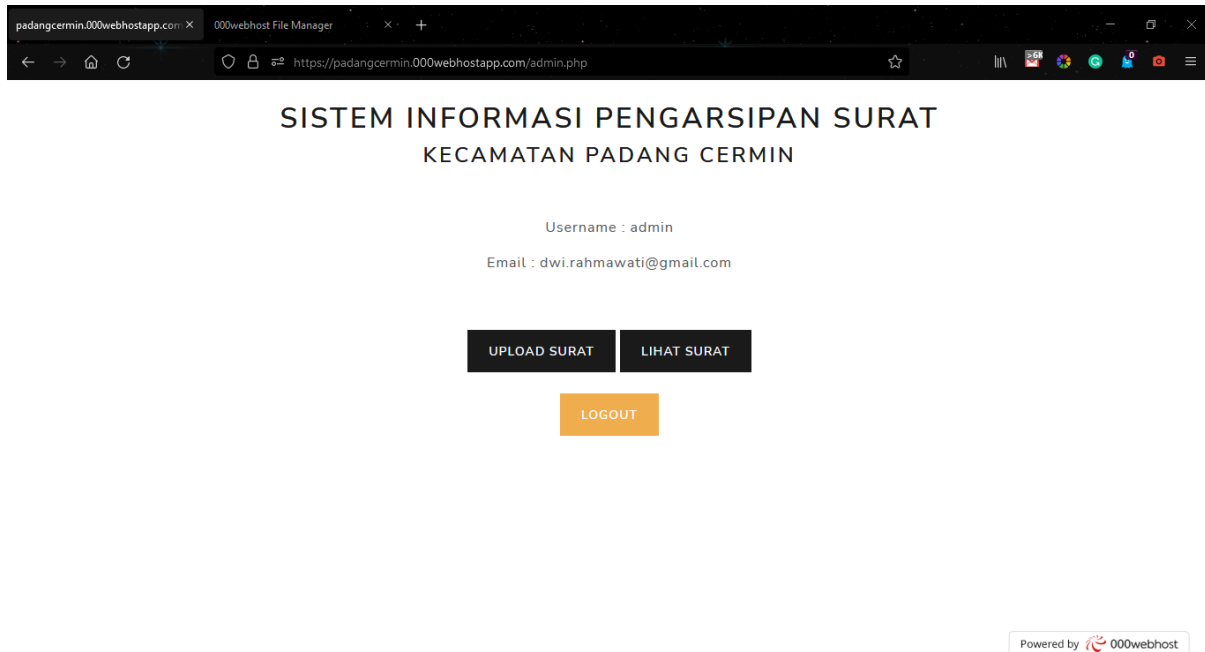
padangcermin.000webhostapp.com ×
000webhost File Manager ×
+

https://padangcermin.000webhostapp.com/admin.php

>5K
0

SISTEM INFORMASI PENGARSIPAN SURAT
KECAMATAN PADANG CERMIN

Username : admin

Email : dwi.rahmawati@gmail.com

UPLOAD SURAT
LIHAT SURAT

LOGOUT

Powered by 000webhost